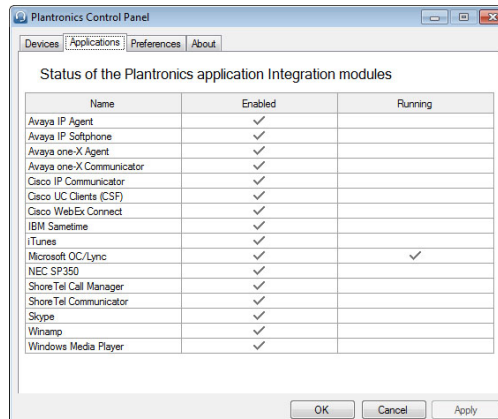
Plantronics Control Panel

Devices | Applications | Preferences | About

Status of the Plantronics application Integration modules

| Name | Enabled | Running |
|---|---|---|
| Avaya IP Agent | ✓ | |
| Avaya IP Softphone | ✓ | |
| Avaya one-X Agent | ✓ | |
| Avaya one-X Communicator | ✓ | |
| Cisco IP Communicator | ✓ | |
| Cisco UC Clients (CSF) | ✓ | |
| Cisco WebEx Connect | ✓ | |
| IBM Sametime | ✓ | |
| iTunes | ✓ | |
| Microsoft OC/Lync | ✓ | ✓ |
| NEC SP350 | ✓ | |
| ShoreTel Call Manager | ✓ | |
| ShoreTel Communicator | ✓ | |
| Skype | ✓ | |
| Winamp | ✓ | |
| Windows Media Player | ✓ | |

OK | Cancel | Apply